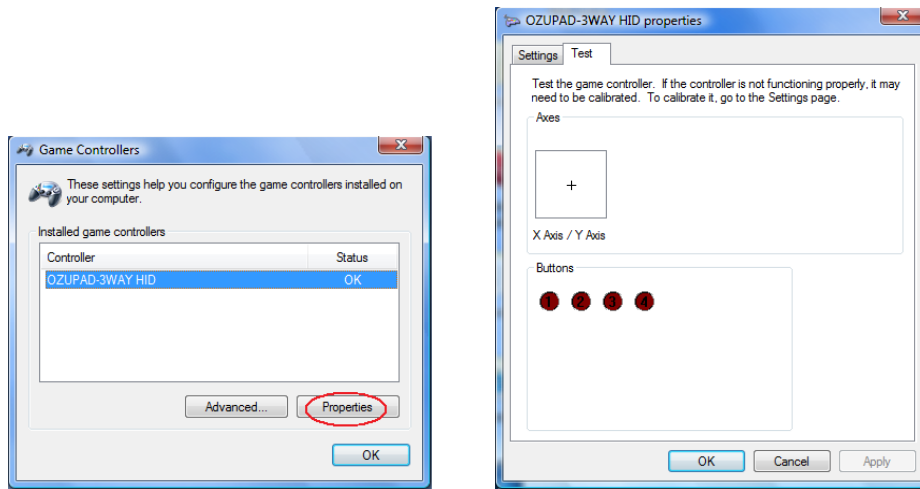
Game Controllers

These settings help you configure the game controllers installed on your computer.

Installed game controllers

| Controller | Status |
|---|---|
| OZUPAD-3WAY HID | OK |

Advanced... Properties

OK

OZUPAD-3WAY HID properties

Settings Test

Test the game controller. If the controller is not functioning properly, it may need to be calibrated. To calibrate it, go to the Settings page.

Axes

X Axis / Y Axis

Buttons

1 2 3 4

OK Cancel Apply